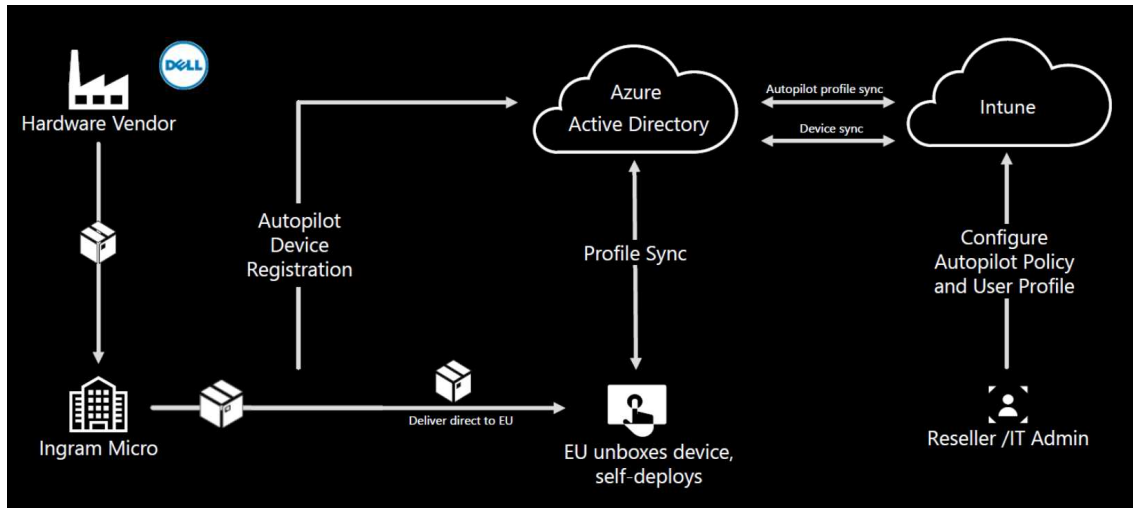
DELL

Hardware Vendor

Autopilot Device Registration

Azure Active Directory

Autopilot profile sync

Device sync

Intune

Profile Sync

Configure Autopilot Policy and User Profile

Ingram Micro

Deliver direct to EU

EU unboxes device, self-deploys

Reseller /IT Admin